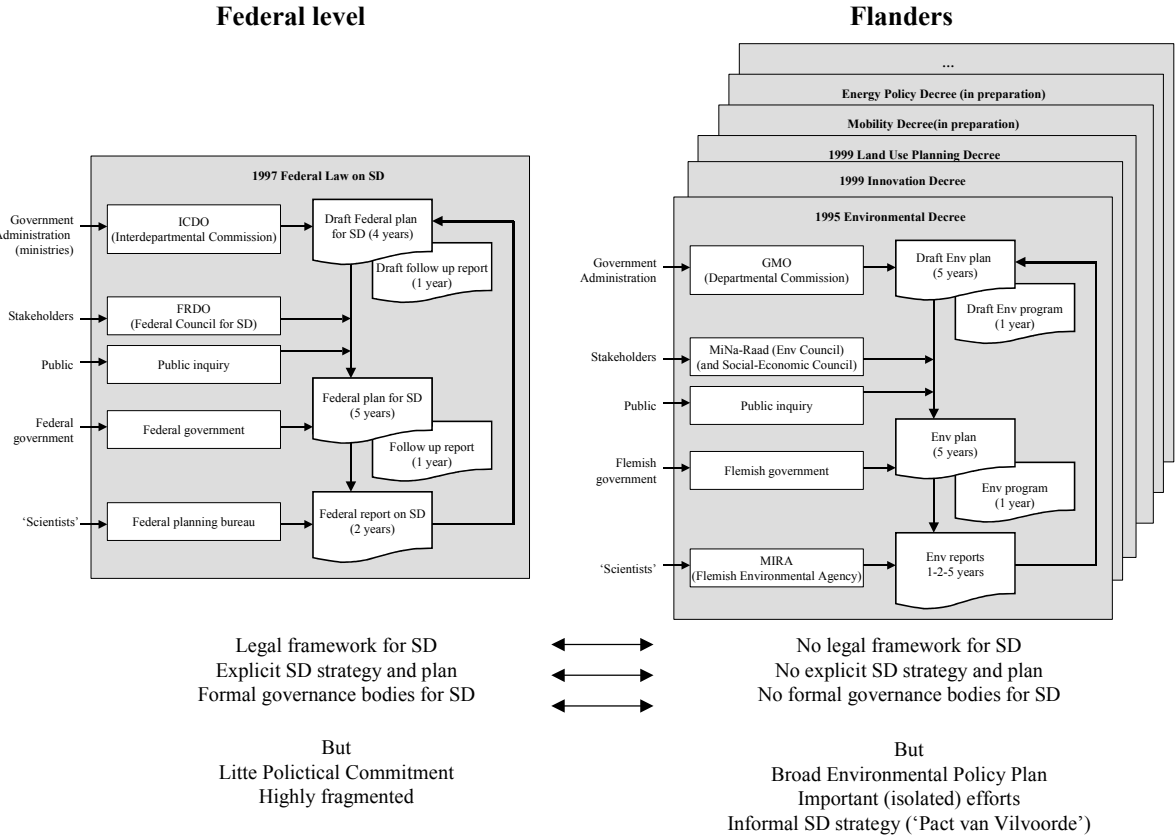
Federal level

1997 Federal Law on SD

Government Administration (ministries)

ICDO (Interdepartmental Commission)

Draft Federal plan for SD (4 years)

Draft follow up report (1 year)

Stakeholders

FRDO (Federal Council for SD)

Public

Public inquiry

Federal government

Federal government

Federal plan for SD (5 years)

Follow up report (1 year)

'Scientists'

Federal planning bureau

Federal report on SD (2 years)

Flanders

...

Energy Policy Decree (in preparation)

Mobility Decree(in preparation)

1999 Land Use Planning Decree

1999 Innovation Decree

1995 Environmental Decree

Government Administration

GMO (Departmental Commission)

Draft Env plan (5 years)

Draft Env program (1 year)

Stakeholders

MiNa-Raad (Env Council) (and Social-Economic Council)

Public

Public inquiry

Flemish government

Flemish government

Env plan (5 years)

Env program (1 year)

'Scientists'

MIRA (Flemish Environmental Agency)

Env reports 1-2-5 years

Legal framework for SD
Explicit SD strategy and plan
Formal governance bodies for SD

No legal framework for SD
No explicit SD strategy and plan
No formal governance bodies for SD

But
Litte Polictical Commitment
Highly fragmented

But
Broad Environmental Policy Plan
Important (isolated) efforts
Informal SD strategy ('Pact van Vilvoorde')